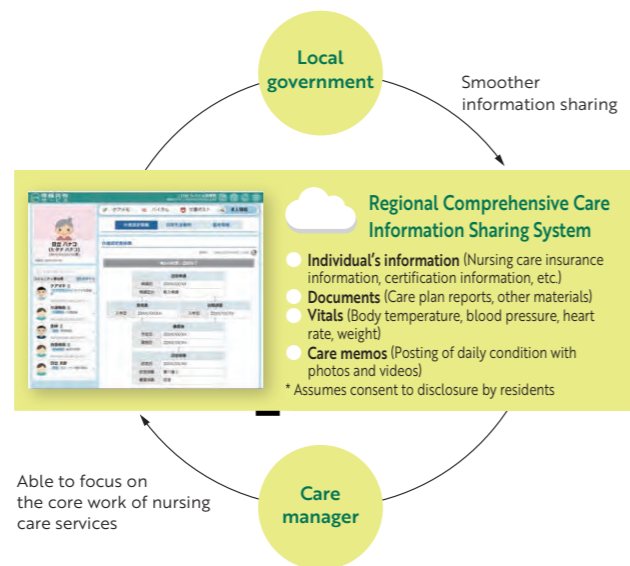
Local government

Smoother information sharing

Regional Comprehensive Care Information Sharing System

Individual's information (Nursing care insurance information, certification information, etc.)

Documents (Care plan reports, other materials)

Vitals (Body temperature, blood pressure, heart rate, weight)

Care memos (Posting of daily condition with photos and videos)

* Assumes consent to disclosure by residents

Able to focus on the core work of nursing care services

Care manager